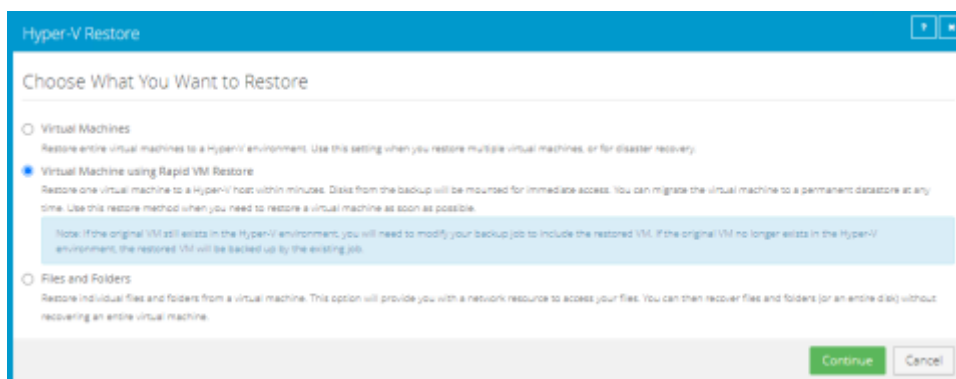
Hyper-V Restore

?

Choose What You Want to Restore

Virtual Machines

Restore entire virtual machines to a Hyper-V environment. Use this setting when you restore multiple virtual machines, or for disaster recovery.

Virtual Machine using Rapid VM Restore

Restore one virtual machine to a Hyper-V host within minutes. Disks from the backup will be mounted for immediate access. You can migrate the virtual machine to a permanent datastore at any time. Use this restore method when you need to restore a virtual machine as soon as possible.

Note: If the original VM still exists in the Hyper-V environment, you will need to modify your backup job to include the restored VM. If the original VM no longer exists in the Hyper-V environment, the restored VM will be backed up by the existing job.

Files and Folders

Restore individual files and folders from a virtual machine. This option will provide you with a network resource to access your files. You can then recover files and folders (or an entire disk) without recovering an entire virtual machine.

Continue

Cancel